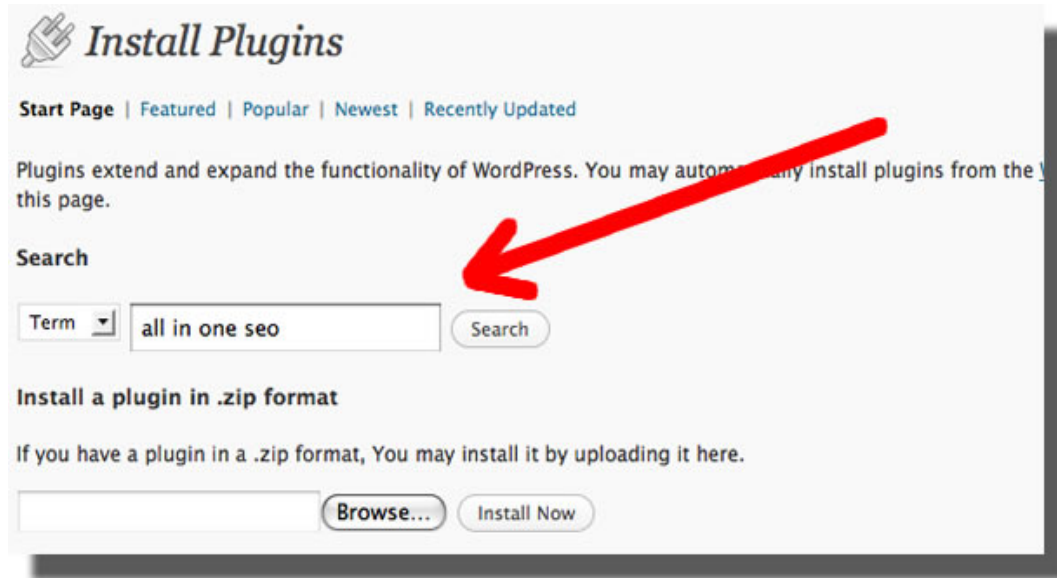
Install Plugins

Start Page | Featured | Popular | Newest | Recently Updated

Plugins extend and expand the functionality of WordPress. You may autom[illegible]ally install plugins from the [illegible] this page.

Search

Term

all in one seo

Search

Install a plugin in .zip format

If you have a plugin in a .zip format, You may install it by uploading it here.

Browse...

Install Now